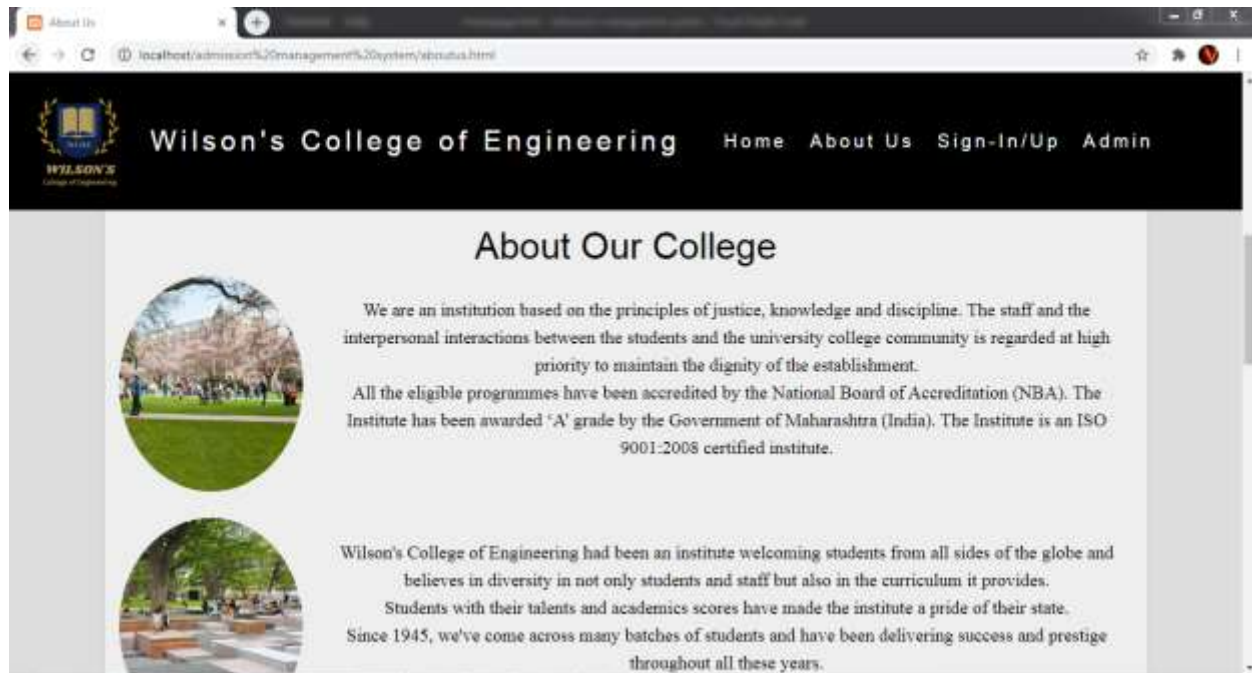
About Us

localhost/admission%20management%20system/aboutus.html

WILSON'S
College of Engineering

Wilson's College of Engineering

Home About Us Sign-In/Up Admin

About Our College

We are an institution based on the principles of justice, knowledge and discipline. The staff and the interpersonal interactions between the students and the university college community is regarded at high priority to maintain the dignity of the establishment.
All the eligible programmes have been accredited by the National Board of Accreditation (NBA). The Institute has been awarded 'A' grade by the Government of Maharashtra (India). The Institute is an ISO 9001:2008 certified institute.

Wilson's College of Engineering had been an institute welcoming students from all sides of the globe and believes in diversity in not only students and staff but also in the curriculum it provides.
Students with their talents and academics scores have made the institute a pride of their state.
Since 1945, we've come across many batches of students and have been delivering success and prestige throughout all these years.